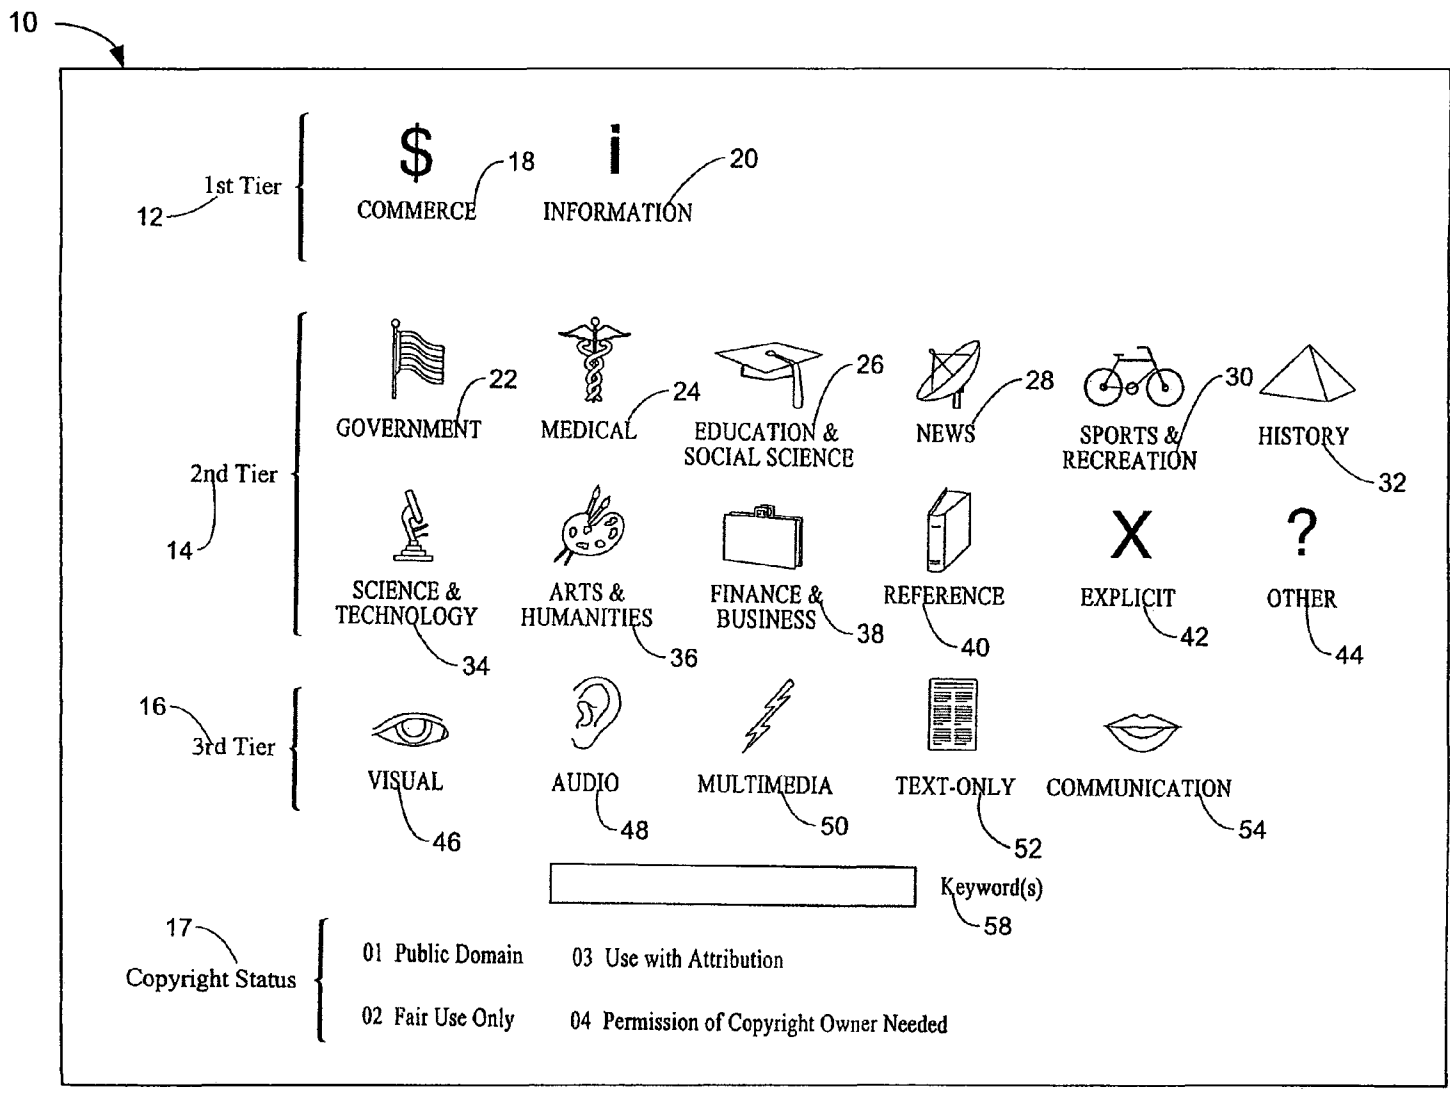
10

1st Tier
12

$
COMMERCE
18

i
INFORMATION
20

2nd Tier
14

GOVERNMENT
22

MEDICAL
24

EDUCATION & SOCIAL SCIENCE
26

NEWS
28

SPORTS & RECREATION
30

HISTORY
32

SCIENCE & TECHNOLOGY
34

ARTS & HUMANITIES
36

FINANCE & BUSINESS
38

REFERENCE
40

X
EXPLICIT
42

?
OTHER
44

16
3rd Tier

VISUAL
46

AUDIO
48

MULTIMEDIA
50

TEXT-ONLY
52

COMMUNICATION
54

Keyword(s)
58

17
Copyright Status

01 Public Domain
03 Use with Attribution
02 Fair Use Only
04 Permission of Copyright Owner Needed